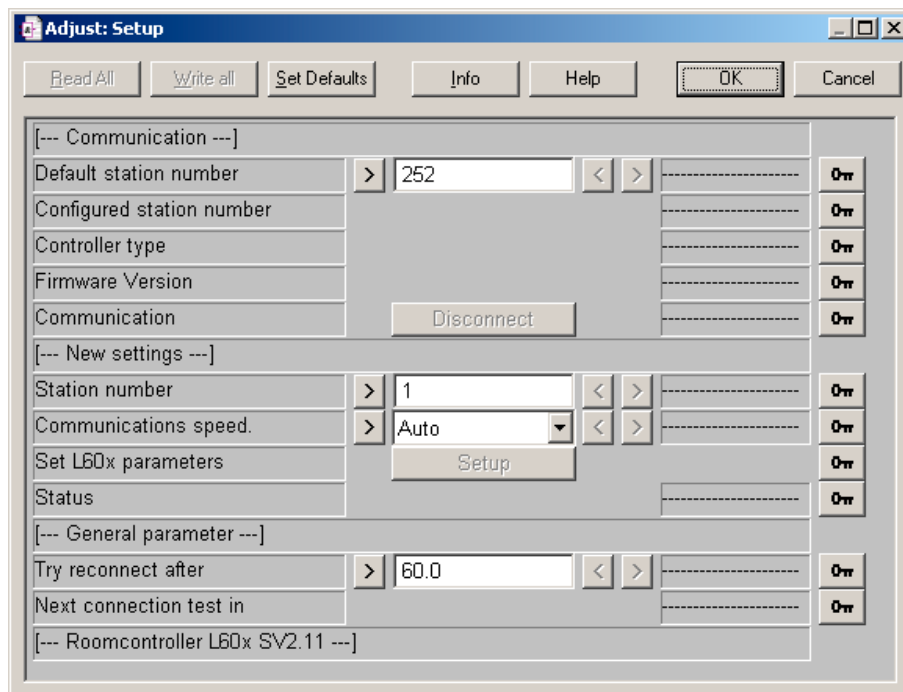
Adjust: Setup

Read All | Write all | Set Defaults | Info | Help | OK | Cancel

[--- Communication ---]
Default station number > 252 < > --------------------
Configured station number --------------------
Controller type --------------------
Firmware Version --------------------
Communication Disconnect --------------------
[--- New settings ---]
Station number > 1 < > --------------------
Communications speed. > Auto < > --------------------
Set L60x parameters Setup
Status --------------------
[--- General parameter ---]
Try reconnect after > 60.0 < > --------------------
Next connection test in --------------------
[--- Roomcontroller L60x SV2.11 ---]